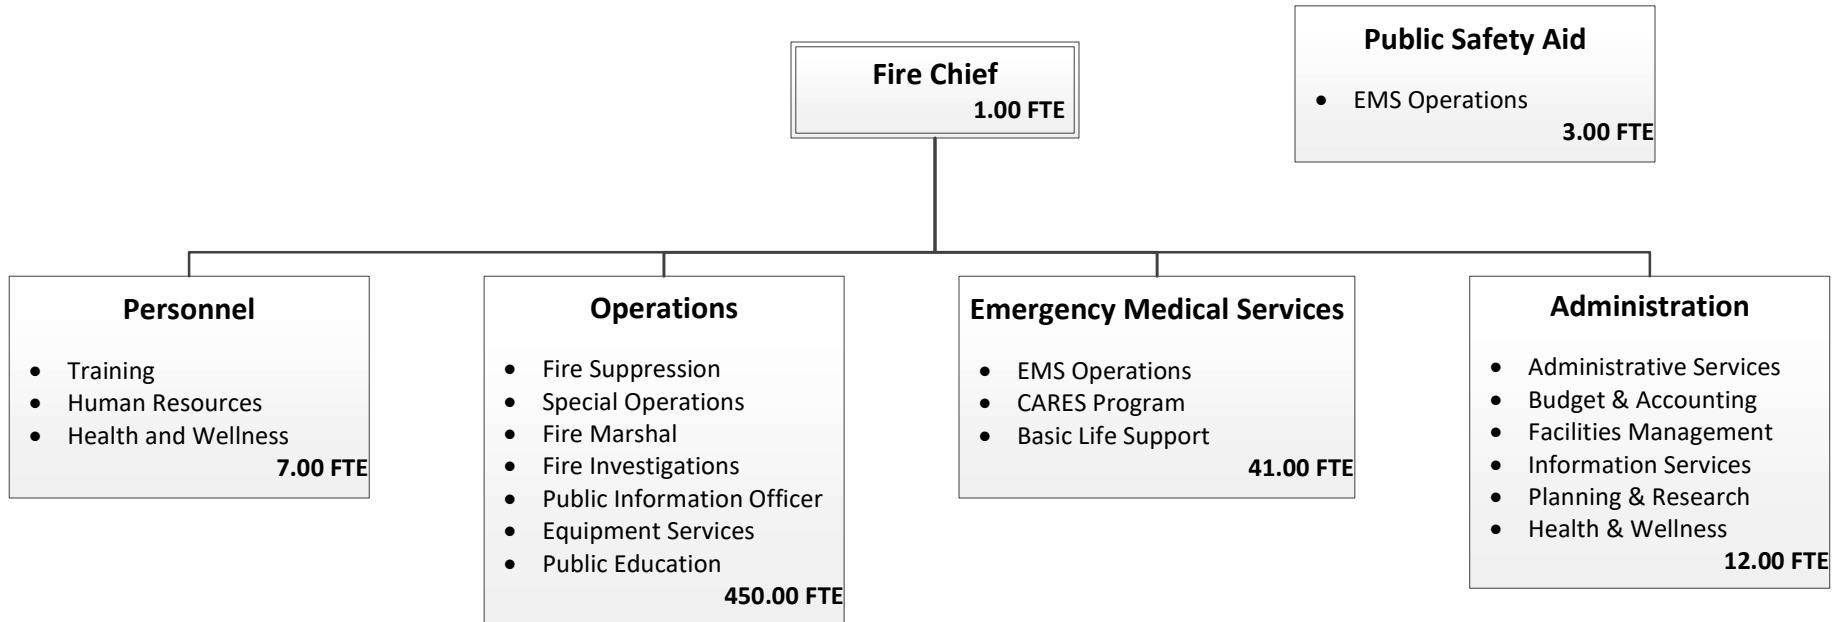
Fire Chief
1.00 FTE

Public Safety Aid
- EMS Operations
3.00 FTE

Personnel
- Training
- Human Resources
- Health and Wellness
7.00 FTE

Operations
- Fire Suppression
- Special Operations
- Fire Marshal
- Fire Investigations
- Public Information Officer
- Equipment Services
- Public Education
450.00 FTE

Emergency Medical Services
- EMS Operations
- CARES Program
- Basic Life Support
41.00 FTE

Administration
- Administrative Services
- Budget & Accounting
- Facilities Management
- Information Services
- Planning & Research
- Health & Wellness
12.00 FTE